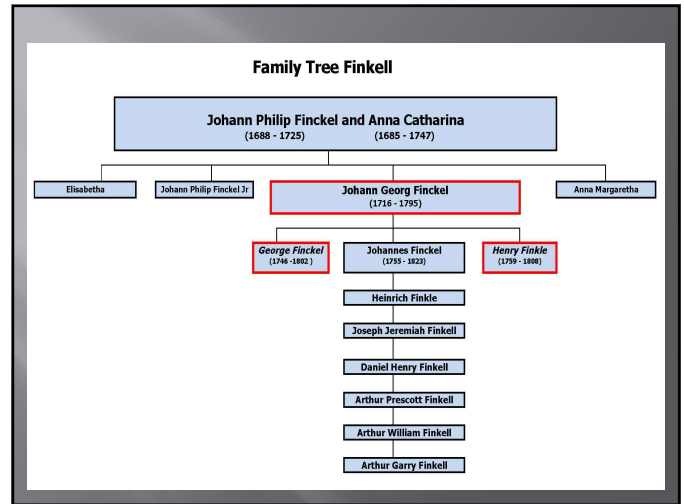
Family Tree Finkell

Johann Philip Finckel and Anna Catharina
(1688 - 1725) (1685 - 1747)

Elisabetha

Johann Philip Finckel Jr

Johann Georg Finckel
(1716 - 1795)

Anna Margaretha

George Finckel
(1746 -1802 )

Johannes Finckel
(1755 - 1823)

Henry Finkle
(1759 - 1808)

Heinrich Finkle

Joseph Jeremiah Finkell

Daniel Henry Finkell

Arthur Prescott Finkell

Arthur William Finkell

Arthur Garry Finkell